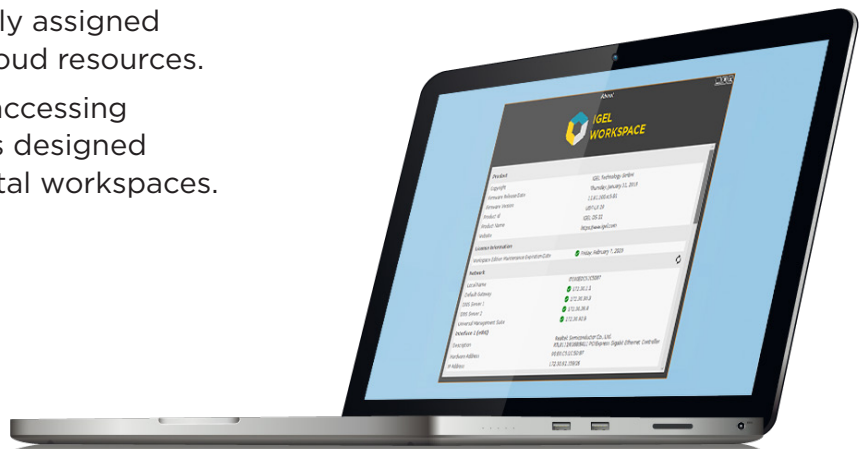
ly assigned
oud resources.

ccessing
s designed
tal workspaces.

About

IGEL WORKSPACE

Product
Copyright | IGEL Technology GmbH
Firmware Release Date | Thursday January 31, 2019
Firmware Version | 11.01.100.01
Product ID | UDPLX-10
Product Name | IGEL OS 11
Website | https://www.igel.com

License Information
Workspace Edition Maintenance Expiration Date | Friday February 1, 2019

Network
Local Name | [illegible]
Default Gateway | 172.30.1.1
DNS Server 1 | 172.30.30.8
DNS Server 2 | 172.30.30.9
Universal Management Suite | 172.30.92.8
Interface 1 (eth0)
Description | Realtek Semiconductor Co., Ltd. RTL8111/8168/8411 PCI Express Gigabit Ethernet Controller
Hardware Address | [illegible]
IP Address | 172.30.92.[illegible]